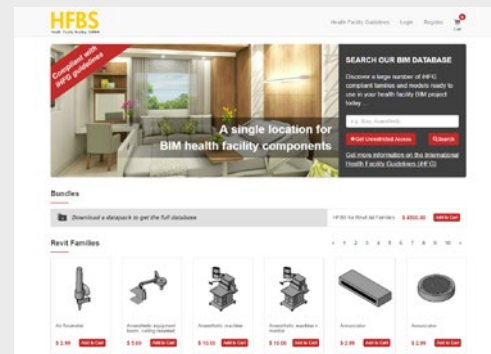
HFBS
Health Facility Briefing System

Health Facility Guidelines Login Register Cart

Compliant with iHFG guidelines

SEARCH OUR BIM DATABASE

Discover a large number of iHFG compliant families and models ready to use in your health facility BIM project today ...

e.g. Bay, Anaesthetic

Get Unrestricted Access Search

Get more information on the International Health Facility Guidelines (iHFG)

A single location for BIM health facility components

Bundles

Download a datapack to get the full database

HFBS for Revit All Families $ 4000.00 Add to Cart

Revit Families

« 1 2 3 4 5 6 7 8 9 10 »

Air Flowmeter
$ 3.99 Add to Cart

Anaesthetic equipment boom, ceiling mounted
$ 5.00 Add to Cart

Anaesthetic machine
$ 10.00 Add to Cart

Anaesthetic machine + monitor
$ 10.00 Add to Cart

Annunciator
$ 2.99 Add to Cart

Annunciator
$ 2.99 Add to Cart